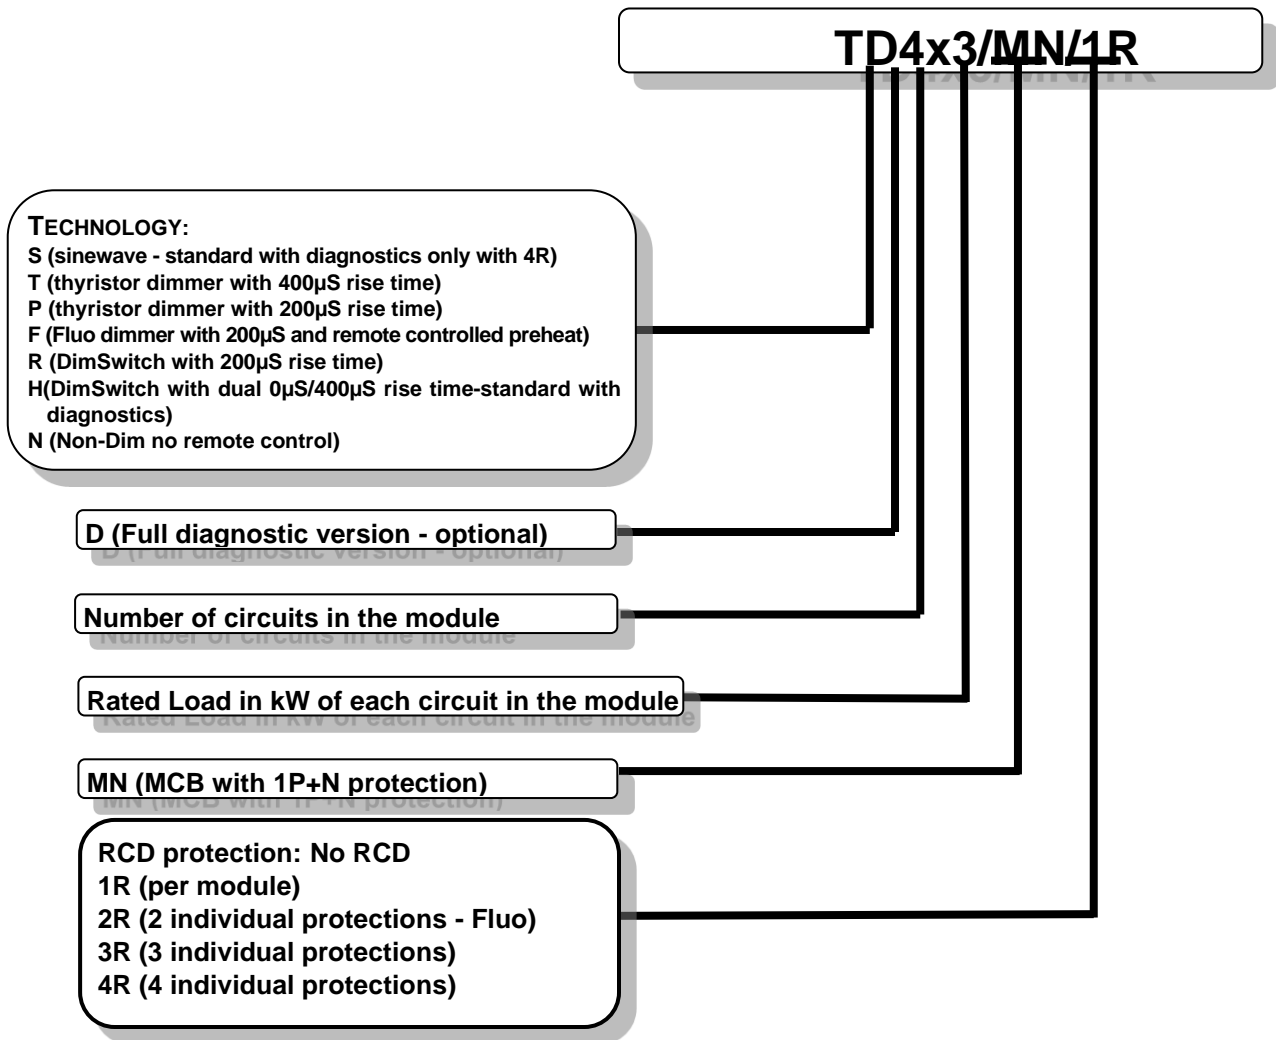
TD4x3/MN/1R

TECHNOLOGY:
S (sinewave - standard with diagnostics only with 4R)
T (thyristor dimmer with 400µS rise time)
P (thyristor dimmer with 200µS rise time)
F (Fluo dimmer with 200µS and remote controlled preheat)
R (DimSwitch with 200µS rise time)
H(DimSwitch with dual 0µS/400µS rise time-standard with diagnostics)
N (Non-Dim no remote control)

D (Full diagnostic version - optional)

Number of circuits in the module

Rated Load in kW of each circuit in the module

MN (MCB with 1P+N protection)

RCD protection: No RCD
1R (per module)
2R (2 individual protections - Fluo)
3R (3 individual protections)
4R (4 individual protections)